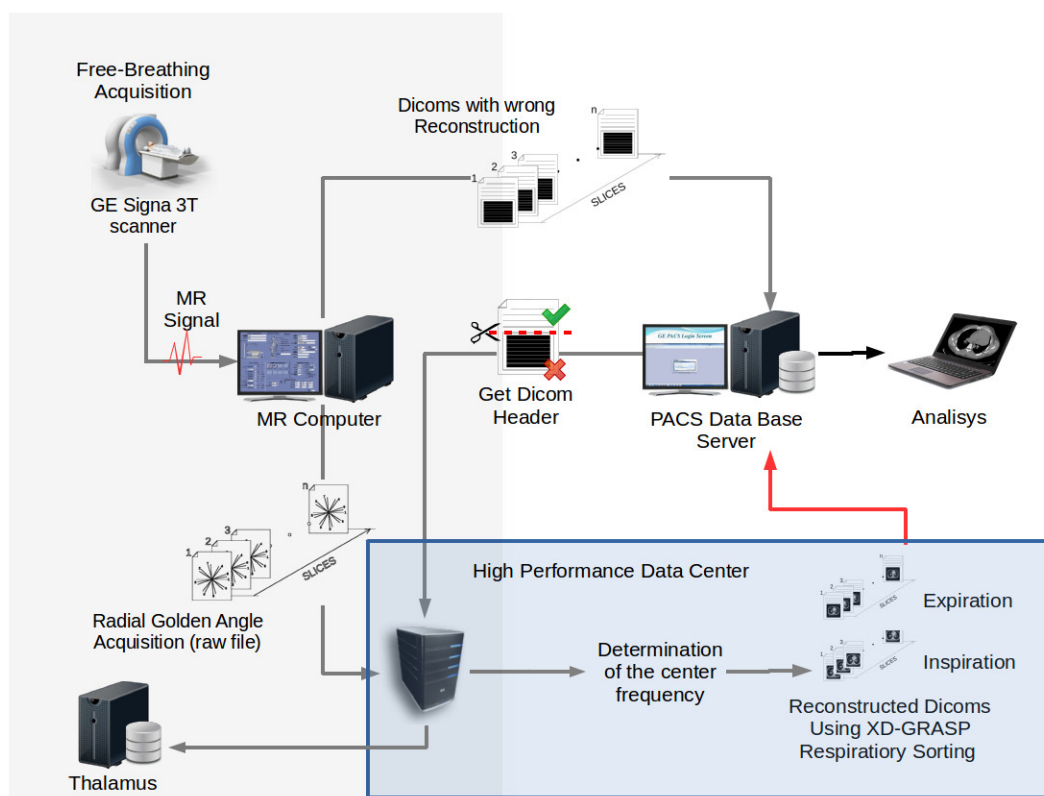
Free-Breathing Acquisition

GE Signa 3T scanner

Dicoms with wrong Reconstruction

1
2
3
n
SLICES

MR Signal

MR Computer

Get Dicom Header

GE PACS Login Screen

PACS Data Base Server

Analisys

n
1
2
3
SLICES

Radial Golden Angle Acquisition (raw file)

High Performance Data Center

Expiration

Inspiration

Determination of the center frequency

Reconstructed Dicoms Using XD-GRASP Respiratiory Sorting

Thalamus